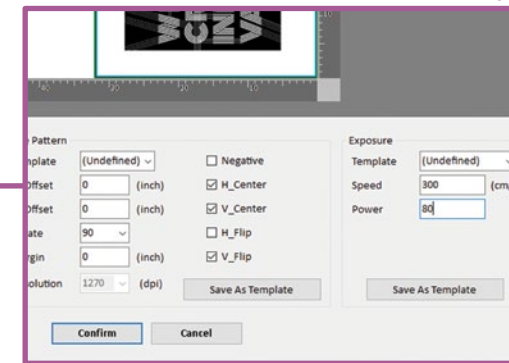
Pattern
mplate (Undefined)
Offset 0 (inch)
Offset 0 (inch)
ate 90
rgin 0 (inch)
olution 1270 (dpi)

Negative
H_Center
V_Center
H_Flip
V_Flip

Save As Template

Exposure
Template (Undefined)
Speed 300 (cm
Power 80

Save As Template

Confirm Cancel